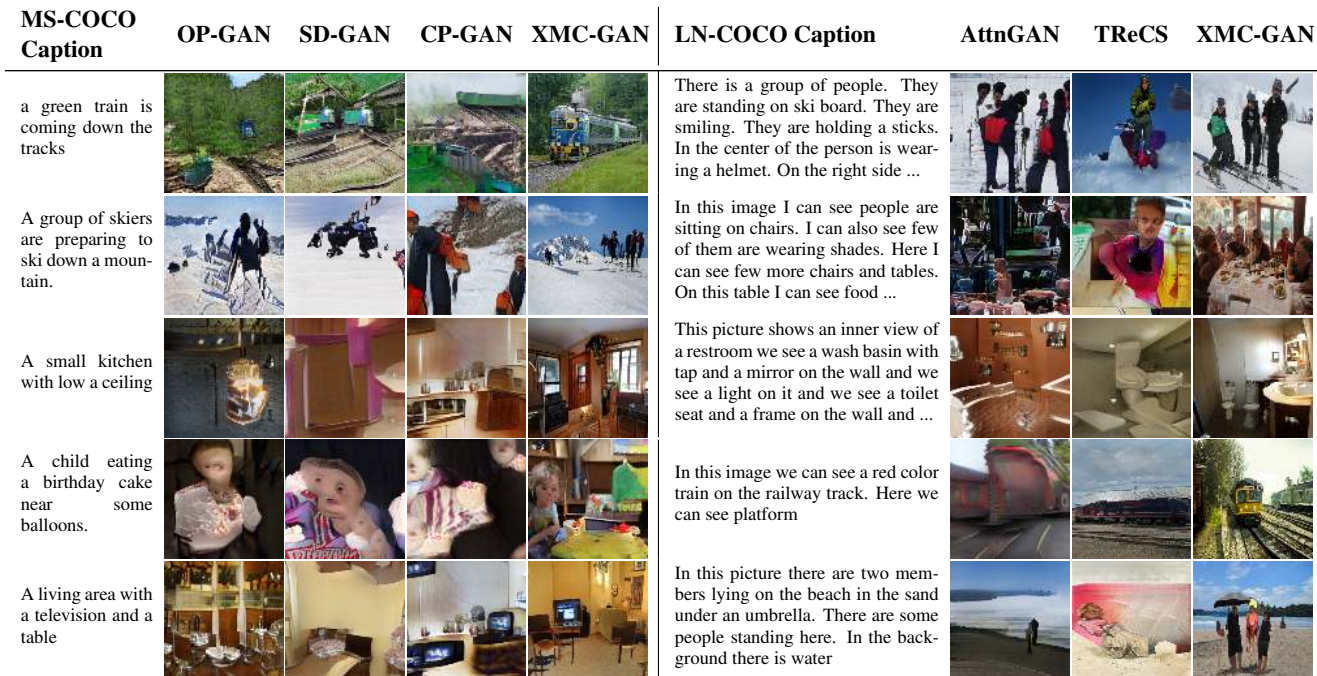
| MS-COCO Caption | OP-GAN | SD-GAN | CP-GAN | XMC-GAN | LN-COCO Caption | AttnGAN | TReCS | XMC-GAN |
|---|---|---|---|---|---|---|---|---|
| a green train is coming down the tracks | | | | | There is a group of people. They are standing on ski board. They are smiling. They are holding a sticks. In the center of the person is wearing a helmet. On the right side ... | | | |
| A group of skiers are preparing to ski down a mountain. | | | | | In this image I can see people are sitting on chairs. I can also see few of them are wearing shades. Here I can see few more chairs and tables. On this table I can see food ... | | | |
| A small kitchen with low a ceiling | | | | | This picture shows an inner view of a restroom we see a wash basin with tap and a mirror on the wall and we see a light on it and we see a toilet seat and a frame on the wall and ... | | | |
| A child eating a birthday cake near some balloons. | | | | | In this image we can see a red color train on the railway track. Here we can see platform | | | |
| A living area with a television and a table | | | | | In this picture there are two members lying on the beach in the sand under an umbrella. There are some people standing here. In the background there is water | | | |